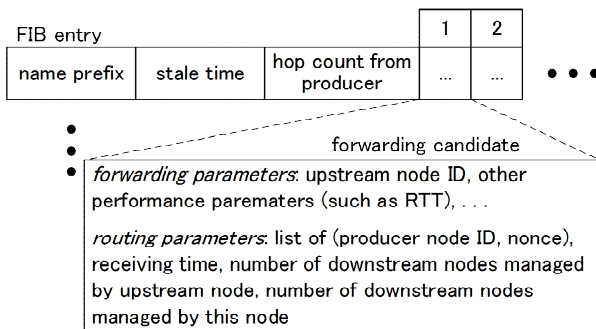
FIB entry

| name prefix | stale time | hop count from producer | 1<br>... | 2<br>... |
|---|---|---|---|---|

forwarding candidate

*forwarding parameters*: upstream node ID, other performance paremeters (such as RTT), . . .

*routing parameters*: list of (producer node ID, nonce), receiving time, number of downstream nodes managed by upstream node, number of downstream nodes managed by this node